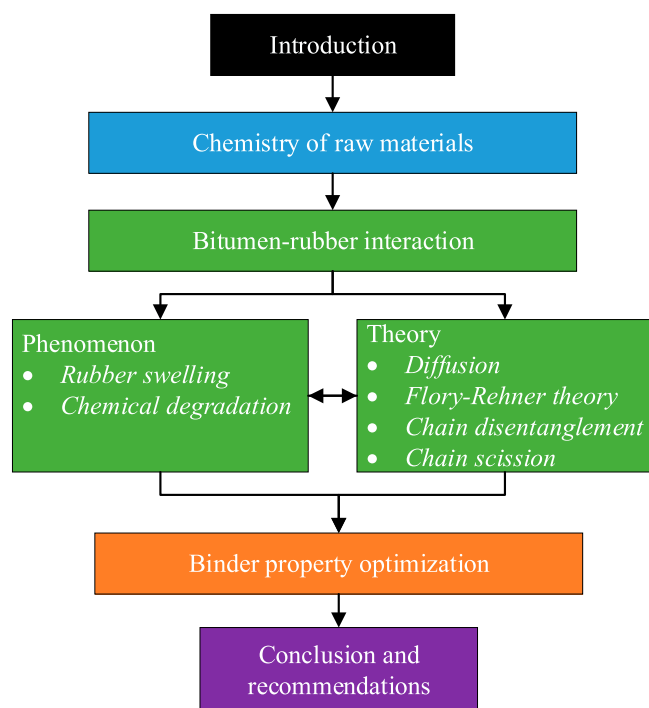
Introduction

Chemistry of raw materials

Bitumen-rubber interaction

Phenomenon
- *Rubber swelling*
- *Chemical degradation*

Theory
- *Diffusion*
- *Flory-Rehner theory*
- *Chain disentanglement*
- *Chain scission*

Binder property optimization

Conclusion and recommendations